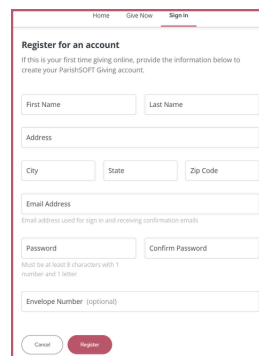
Home Give Now Sign In

Register for an account

If this is your first time giving online, provide the information below to create your ParishSOFT Giving account.

First Name

Last Name

Address

City

State

Zip Code

Email Address

Email address used for sign in and receiving confirmation emails

Password

Confirm Password

Must be at least 8 characters with 1 number and 1 letter

Envelope Number (optional)

Cancel

Register